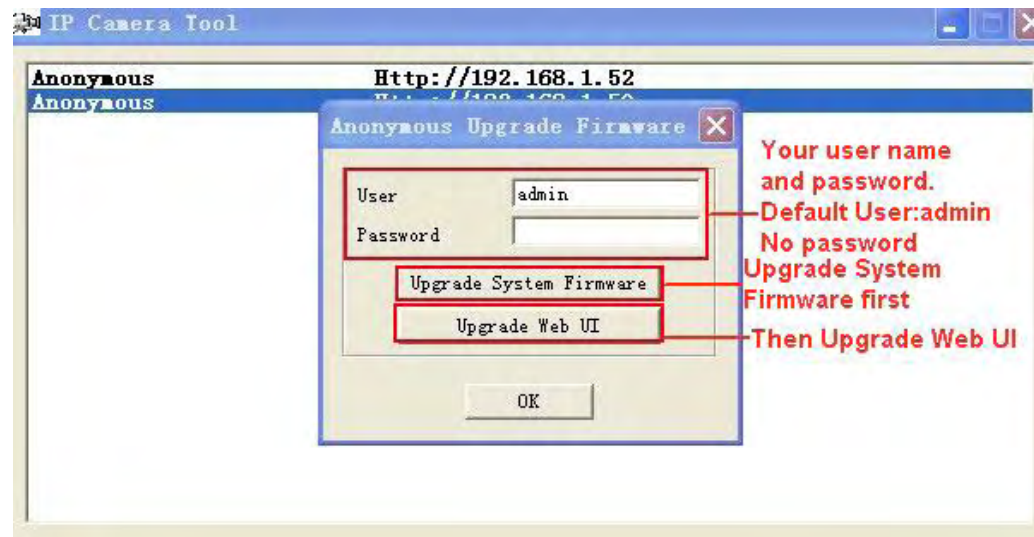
IP Camera Tool

Anonymous Http://192.168.1.52
Anonymous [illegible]

Anonymous Upgrade Firmware

User admin
Password

Upgrade System Firmware
Upgrade Web UI
OK

Your user name and password.
Default User:admin
No password
Upgrade System Firmware first
Then Upgrade Web UI